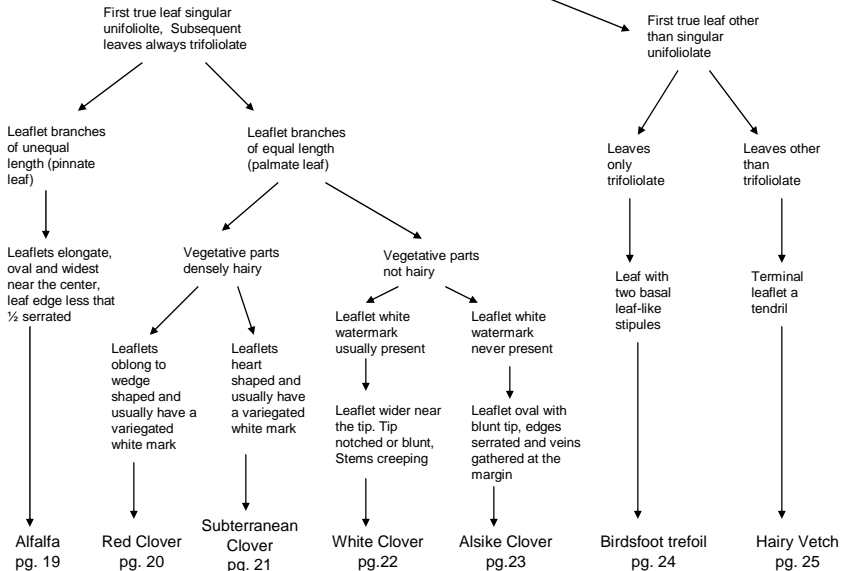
First true leaf singular unifoliolte, Subsequent leaves always trifoliolate

First true leaf other than singular unifoliolate

Leaflet branches of unequal length (pinnate leaf)

Leaflet branches of equal length (palmate leaf)

Leaves only trifoliolate

Leaves other than trifoliolate

Leaflets elongate, oval and widest near the center, leaf edge less that ½ serrated

Vegetative parts densely hairy

Vegetative parts not hairy

Leaf with two basal leaf-like stipules

Terminal leaflet a tendril

Leaflets oblong to wedge shaped and usually have a variegated white mark

Leaflets heart shaped and usually have a variegated white mark

Leaflet white watermark usually present

Leaflet white watermark never present

Leaflet wider near the tip. Tip notched or blunt, Stems creeping

Leaflet oval with blunt tip, edges serrated and veins gathered at the margin

Alfalfa pg. 19

Red Clover pg. 20

Subterranean Clover pg. 21

White Clover pg.22

Alsike Clover pg.23

Birdsfoot trefoil pg. 24

Hairy Vetch pg. 25